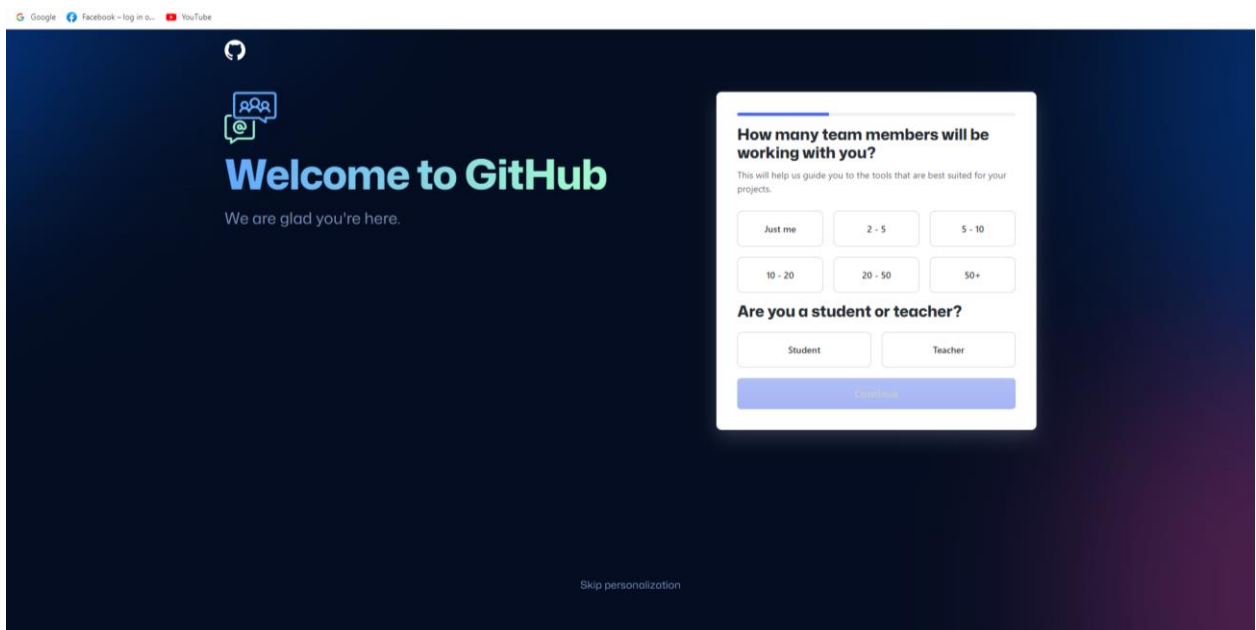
Google Facebook – log in o... YouTube

Welcome to GitHub

We are glad you're here.

How many team members will be working with you?

This will help us guide you to the tools that are best suited for your projects.

Just me
2 - 5
5 - 10
10 - 20
20 - 50
50+

Are you a student or teacher?

Student
Teacher

Continue

Skip personalization